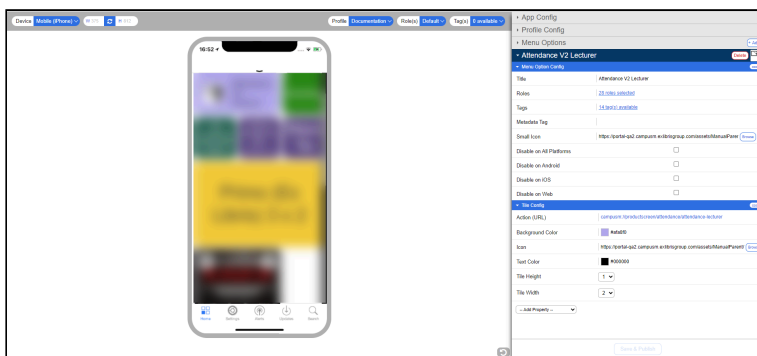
Device Mobile (iPhone) ∨

Profile Documentation ∨ Role(s) Default ∨ Tag(s) 0 available ∨

16:52

Home Settings Alerts Updates Search

› App Config
› Profile Config
› Menu Options
▾ Attendance V2 Lecturer
Delete
▾ Menu Option Config

| Title | Attendance V2 Lecturer |
|---|---|
| Roles | 28 roles selected |
| Tags | 14 tag(s) available |
| Metadata Tag | |
| Small Icon | https://portal-qa2.campusm.exlibrisgroup.com/assets/ManualParent Browse |
| Disable on All Platforms | ☐ |
| Disable on Android | ☐ |
| Disable on iOS | ☐ |
| Disable on Web | ☐ |

▾ Tile Config

| Action (URL) | campusm://productscreen/attendance/attendance-lecturer |
|---|---|
| Background Color | #aba8f0 |
| Icon | https://portal-qa2.campusm.exlibrisgroup.com/assets/ManualParent/ Browse |
| Text Color | #000000 |
| Tile Height | 1 |
| Tile Width | 2 |

-- Add Property --

Save & Publish